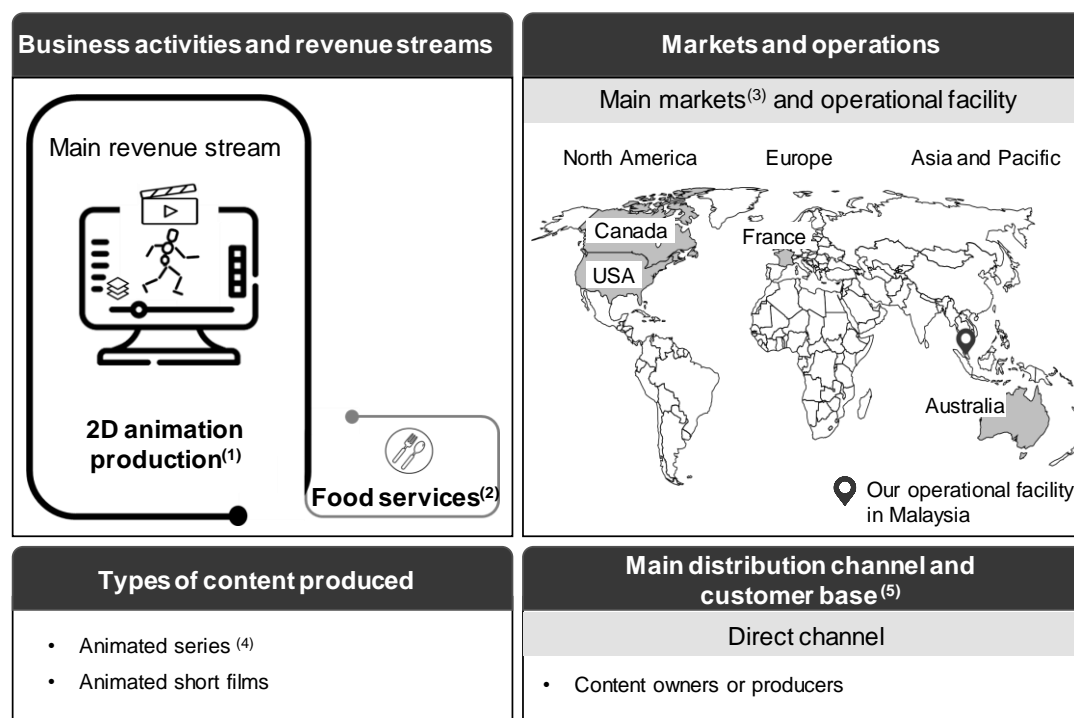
Business activities and revenue streams

Main revenue stream

2D animation production$^{(1)}$

Food services$^{(2)}$

Markets and operations

Main markets$^{(3)}$ and operational facility

North America

Europe

Asia and Pacific

Canada

France

USA

Australia

Our operational facility in Malaysia

Types of content produced

• Animated series $^{(4)}$
• Animated short films

Main distribution channel and customer base$^{(5)}$

Direct channel

• Content owners or producers